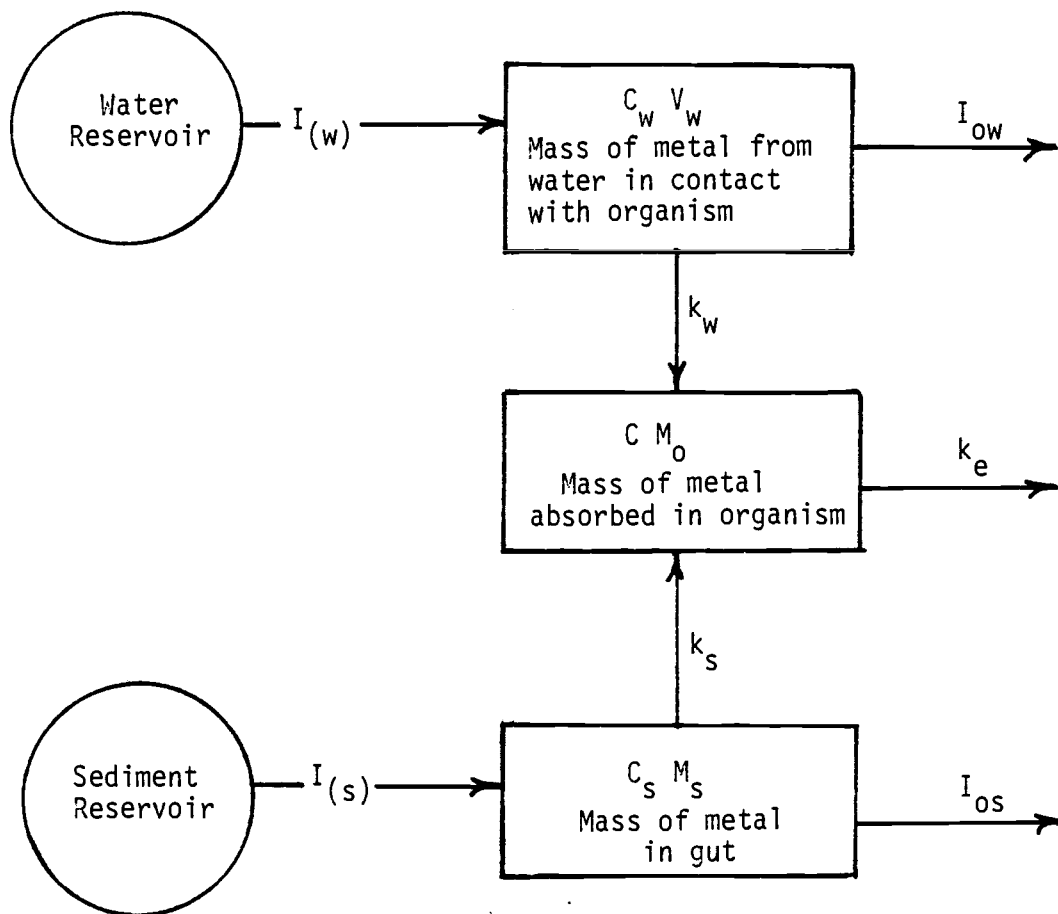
Water Reservoir

$I_{(w)}$

$C_w$ $V_w$
Mass of metal from water in contact with organism

$I_{ow}$

$k_w$

$C$ $M_o$
Mass of metal absorbed in organism

$k_e$

$k_s$

Sediment Reservoir

$I_{(s)}$

$C_s$ $M_s$
Mass of metal in gut

$I_{os}$